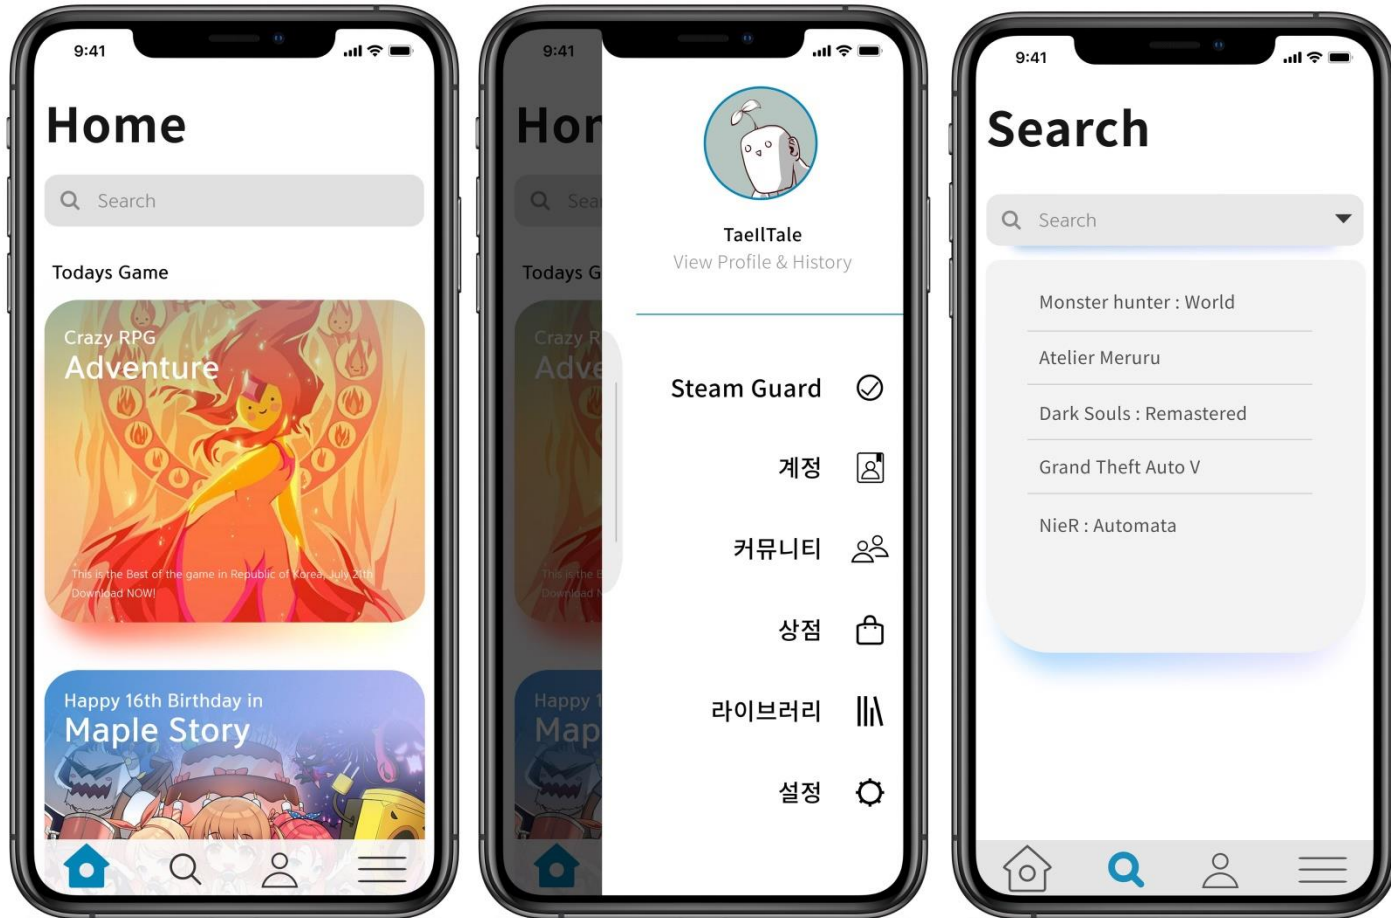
9:41

Home

Search

Todays Game

Crazy RPG
Adventure

This is the Best of the game in Republic of Korea, July 21th
Download NOW!

Happy 16th Birthday in
Maple Story

9:41

Hor

Sea

Todays G

Crazy R
Adve

This is the E
Download N

Happy 1
Map

TaellTale
View Profile & History

Steam Guard

계정

커뮤니티

상점

라이브러리

설정

9:41

Search

Search

Monster hunter : World

Atelier Meruru

Dark Souls : Remastered

Grand Theft Auto V

NieR : Automata